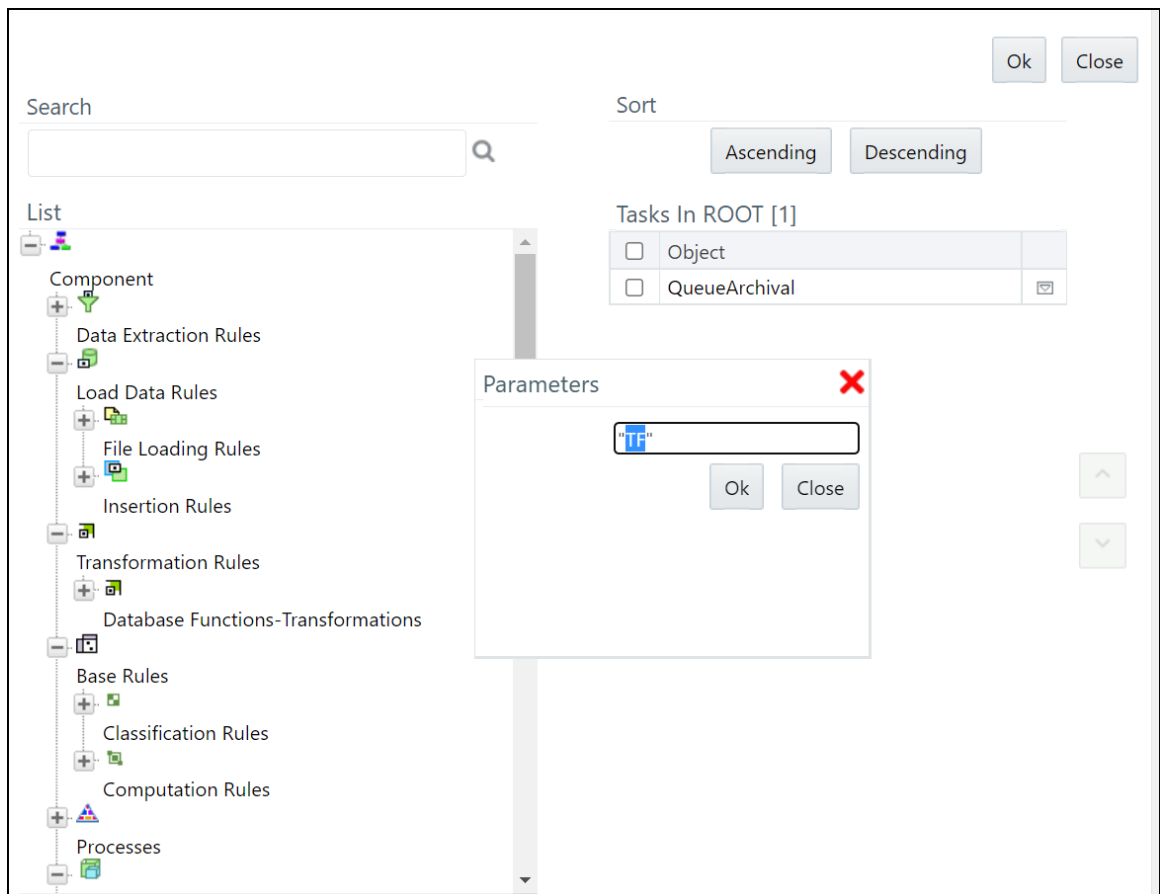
Ok Close

Search

Sort

Ascending Descending

List

Tasks In ROOT [1]

| | Object | |
|---|---|---|
| | QueueArchival | |

Component

Data Extraction Rules

Load Data Rules

File Loading Rules

Insertion Rules

Transformation Rules

Database Functions-Transformations

Base Rules

Classification Rules

Computation Rules

Processes

Parameters

"TF"

Ok Close